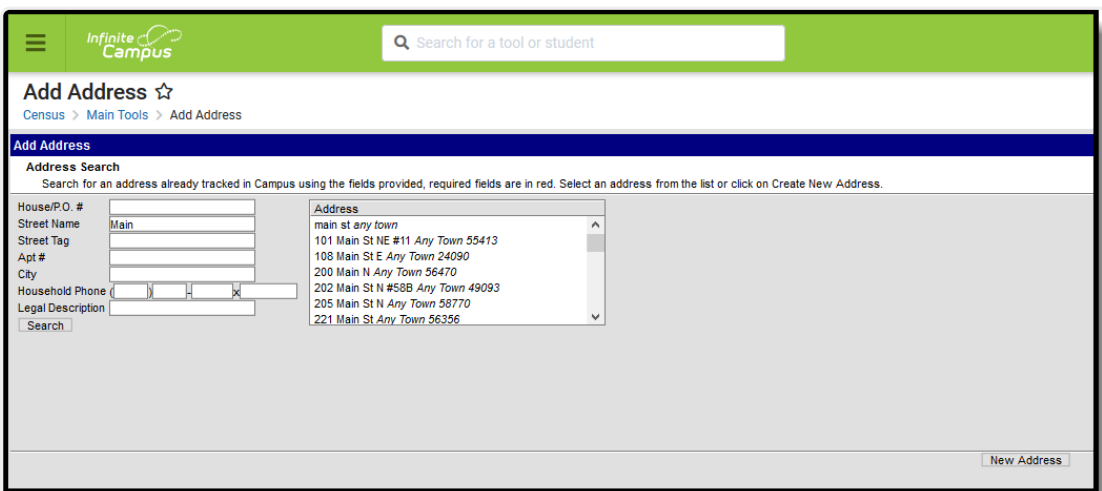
Infinite Campus

Search for a tool or student

Add Address ☆

Census > Main Tools > Add Address

Add Address

Address Search

Search for an address already tracked in Campus using the fields provided, required fields are in red. Select an address from the list or click on Create New Address.

House/P.O. #
Street Name Main
Street Tag
Apt #
City
Household Phone ( ) - x
Legal Description
Search

| Address |
|---|
| main st *any town* |
| 101 Main St NE #11 *Any Town 55413* |
| 108 Main St E *Any Town 24090* |
| 200 Main N *Any Town 56470* |
| 202 Main St N #58B *Any Town 49093* |
| 205 Main St N *Any Town 58770* |
| 221 Main St *Any Town 56356* |

New Address